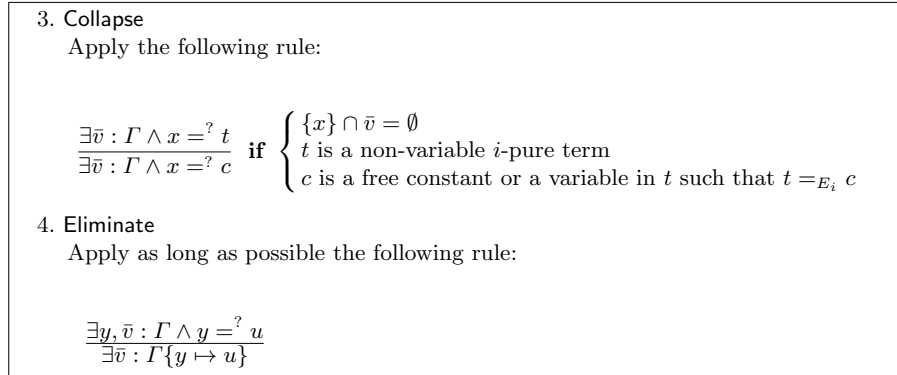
3. Collapse

Apply the following rule:

$\frac{\exists \bar{v} : \Gamma \wedge x =^? t}{\exists \bar{v} : \Gamma \wedge x =^? c}$ **if** $\begin{cases} \{x\} \cap \bar{v} = \emptyset \\ t \text{ is a non-variable } i\text{-pure term} \\ c \text{ is a free constant or a variable in } t \text{ such that } t =_{E_i} c \end{cases}$

4. Eliminate

Apply as long as possible the following rule:

$\frac{\exists y, \bar{v} : \Gamma \wedge y =^? u}{\exists \bar{v} : \Gamma\{y \mapsto u\}}$